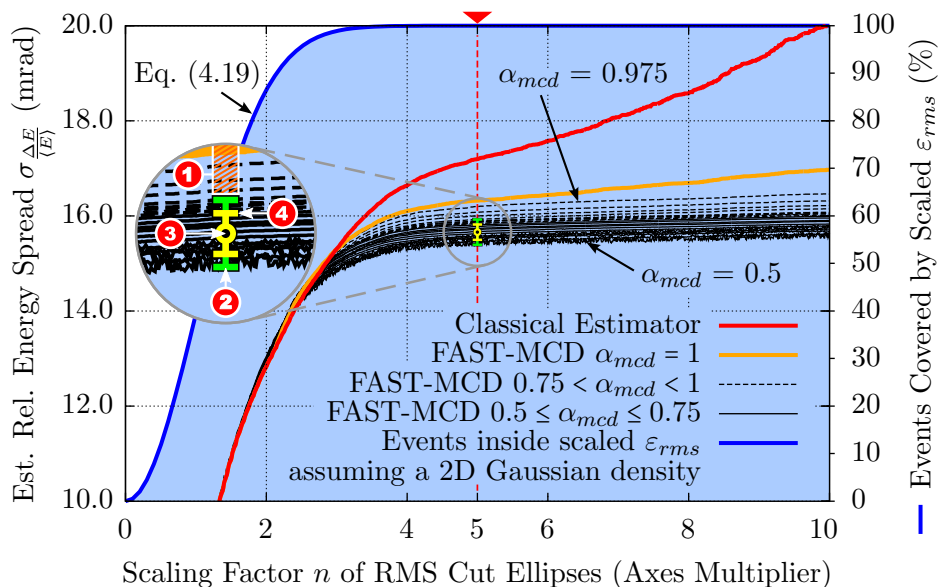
Est. Rel. Energy Spread $\sigma_{\frac{\Delta E}{\langle E \rangle}}$ (mrad)

20.0
18.0
16.0
14.0
12.0
10.0

Eq. (4.19)

1
2
3
4

$\alpha_{mcd} = 0.975$

$\alpha_{mcd} = 0.5$

Classical Estimator
FAST-MCD $\alpha_{mcd}$ = 1
FAST-MCD 0.75 < $\alpha_{mcd}$ < 1
FAST-MCD 0.5 ≤ $\alpha_{mcd}$ ≤ 0.75
Events inside scaled $\varepsilon_{rms}$
assuming a 2D Gaussian density

100
90
80
70
60
50
40
30
20
10
0

Events Covered by Scaled $\varepsilon_{rms}$ (%)

0
2
4
5
6
8
10

Scaling Factor $n$ of RMS Cut Ellipses (Axes Multiplier)